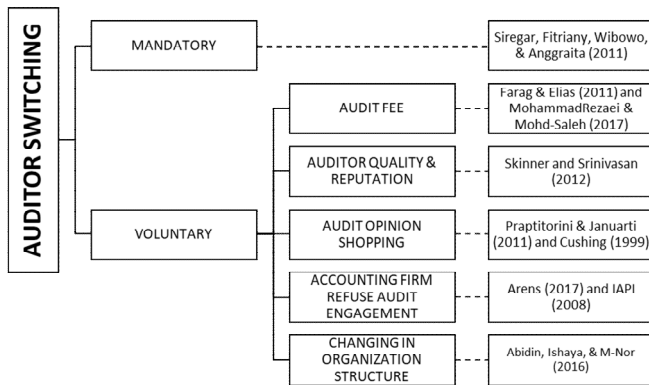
AUDITOR SWITCHING

MANDATORY

Siregar, Fitriany, Wibowo, & Anggraita (2011)

VOLUNTARY

AUDIT FEE

Farag & Elias (2011) and MohammadRezaei & Mohd-Saleh (2017)

AUDITOR QUALITY & REPUTATION

Skinner and Srinivasan (2012)

AUDIT OPINION SHOPPING

Praptitorini & Januarti (2011) and Cushing (1999)

ACCOUNTING FIRM REFUSE AUDIT ENGAGEMENT

Arens (2017) and IAPI (2008)

CHANGING IN ORGANIZATION STRUCTURE

Abidin, Ishaya, & M-Nor (2016)